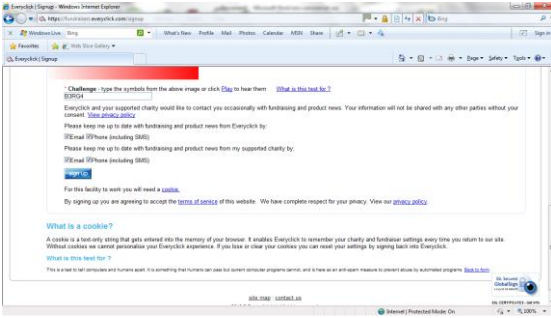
Everyclick | Signup - Windows Internet Explorer

https://fundraisers.everyclick.com/signup

Bing

Windows Live   Bing   What's New   Profile   Mail   Photos   Calendar   MSN   Share   Sign in

Favorites   Web Slice Gallery

Everyclick | Signup

Page   Safety   Tools

* Challenge - type the symbols from the above image or click Play to hear them   What is this test for ?

BDRG4

Everyclick and your supported charity would like to contact you occasionally with fundraising and product news. Your information will not be shared with any other parties without your consent. View privacy policy

Please keep me up to date with fundraising and product news from Everyclick by:

Email   Phone (including SMS)

Please keep me up to date with fundraising and product news from my supported charity by:

Email   Phone (including SMS)

sign up

For this facility to work you will need a cookie.

By signing up you are agreeing to accept the terms of service of this website. We have complete respect for your privacy. View our privacy policy.

What is a cookie?

A cookie is a text-only string that gets entered into the memory of your browser. It enables Everyclick to remember your charity and fundraiser settings every time you return to our site. Without cookies we cannot personalise your Everyclick experience. If you lose or clear your cookies you can reset your settings by signing back into Everyclick.

What is this test for ?

This is a test to tell computers and humans apart. It is something that humans can pass but current computer programs cannot, and is here as an anti-spam measure to prevent abuse by automated programs. Back to form

site map | contact us

GlobalSign

Internet | Protected Mode: On